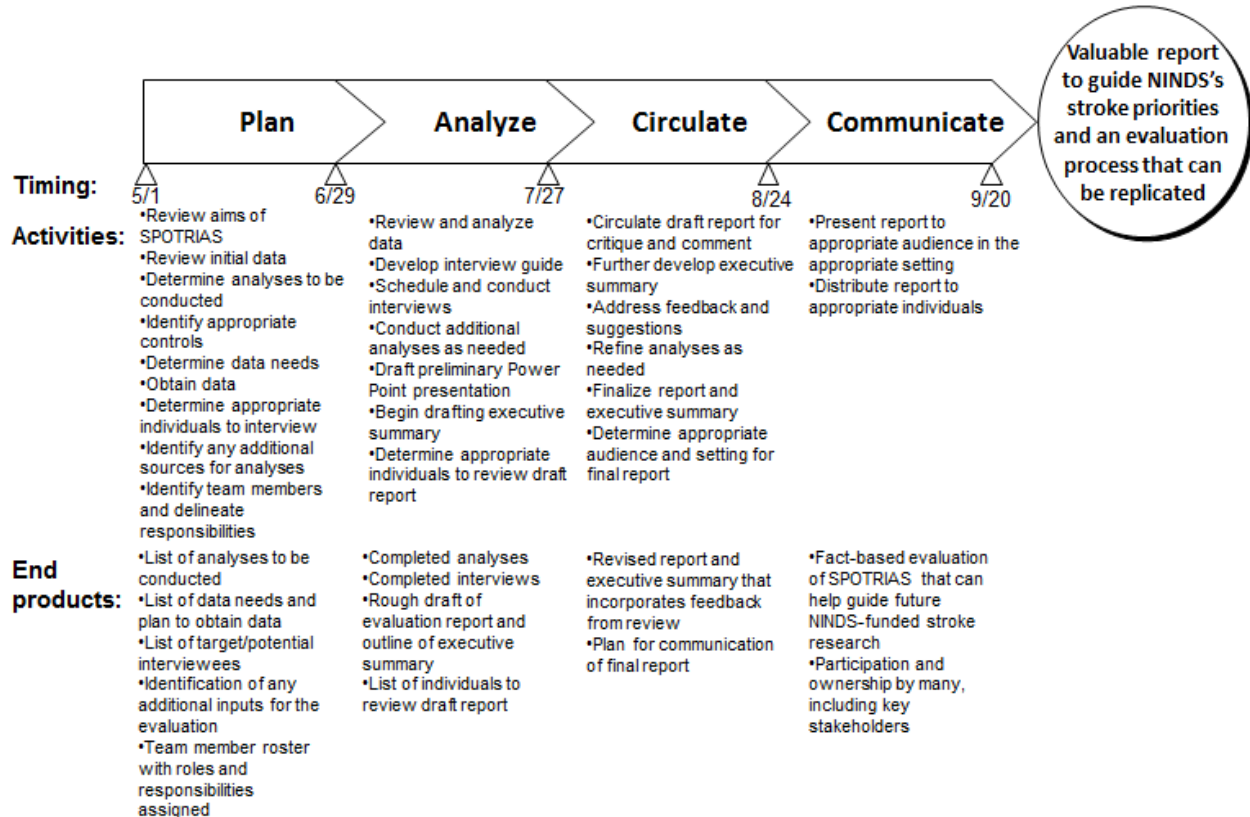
Plan

Analyze

Circulate

Communicate

Valuable report to guide NINDS's stroke priorities and an evaluation process that can be replicated

Timing:

5/1

6/29

7/27

8/24

9/20

Activities:

•Review aims of SPOTRIAS
•Review initial data
•Determine analyses to be conducted
•Identify appropriate controls
•Determine data needs
•Obtain data
•Determine appropriate individuals to interview
•Identify any additional sources for analyses
•Identify team members and delineate responsibilities

•Review and analyze data
•Develop interview guide
•Schedule and conduct interviews
•Conduct additional analyses as needed
•Draft preliminary Power Point presentation
•Begin drafting executive summary
•Determine appropriate individuals to review draft report

•Circulate draft report for critique and comment
•Further develop executive summary
•Address feedback and suggestions
•Refine analyses as needed
•Finalize report and executive summary
•Determine appropriate audience and setting for final report

•Present report to appropriate audience in the appropriate setting
•Distribute report to appropriate individuals

End products:

•List of analyses to be conducted
•List of data needs and plan to obtain data
•List of target/potential interviewees
•Identification of any additional inputs for the evaluation
•Team member roster with roles and responsibilities assigned

•Completed analyses
•Completed interviews
•Rough draft of evaluation report and outline of executive summary
•List of individuals to review draft report

•Revised report and executive summary that incorporates feedback from review
•Plan for communication of final report

•Fact-based evaluation of SPOTRIAS that can help guide future NINDS-funded stroke research
•Participation and ownership by many, including key stakeholders